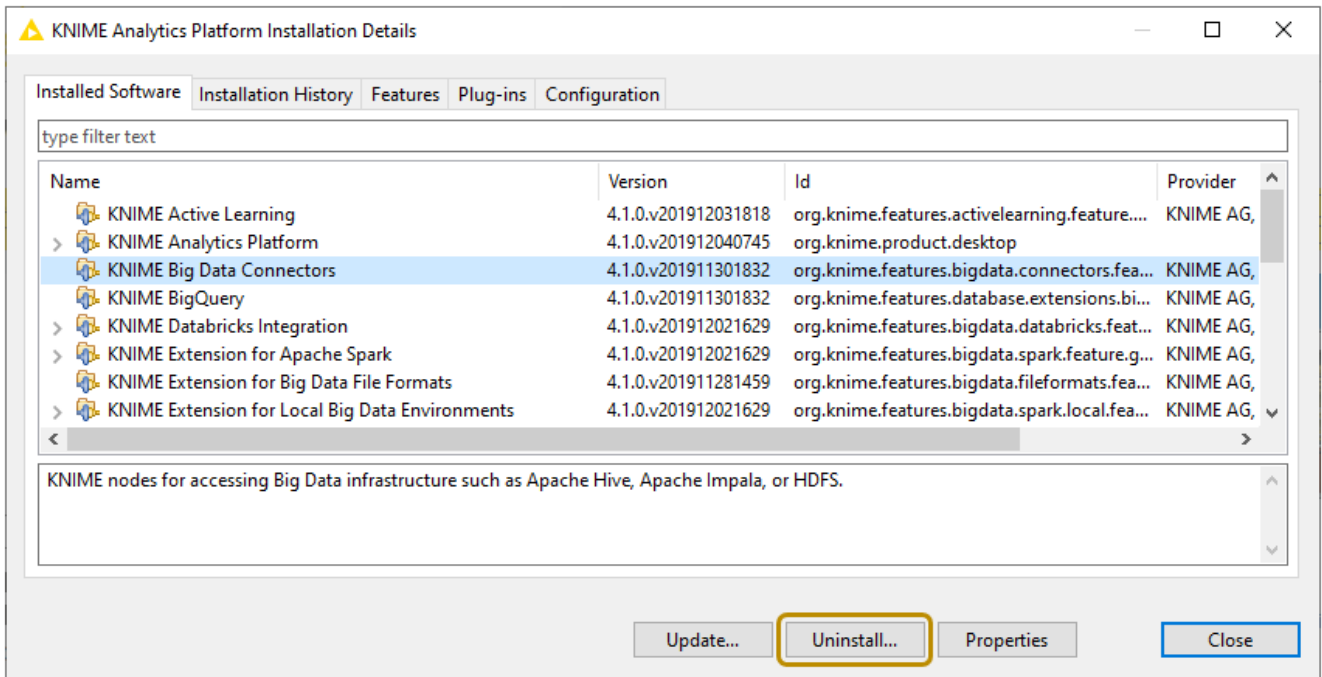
KNIME Analytics Platform Installation Details

Installed Software | Installation History | Features | Plug-ins | Configuration

type filter text

| Name | Version | Id | Provider |
|---|---|---|---|
| KNIME Active Learning | 4.1.0.v201912031818 | org.knime.features.activelearning.feature.... | KNIME AG, |
| KNIME Analytics Platform | 4.1.0.v201912040745 | org.knime.product.desktop | |
| KNIME Big Data Connectors | 4.1.0.v201911301832 | org.knime.features.bigdata.connectors.fea... | KNIME AG, |
| KNIME BigQuery | 4.1.0.v201911301832 | org.knime.features.database.extensions.bi... | KNIME AG, |
| KNIME Databricks Integration | 4.1.0.v201912021629 | org.knime.features.bigdata.databricks.feat... | KNIME AG, |
| KNIME Extension for Apache Spark | 4.1.0.v201912021629 | org.knime.features.bigdata.spark.feature.g... | KNIME AG, |
| KNIME Extension for Big Data File Formats | 4.1.0.v201911281459 | org.knime.features.bigdata.fileformats.fea... | KNIME AG, |
| KNIME Extension for Local Big Data Environments | 4.1.0.v201912021629 | org.knime.features.bigdata.spark.local.fea... | KNIME AG, |

KNIME nodes for accessing Big Data infrastructure such as Apache Hive, Apache Impala, or HDFS.

Update... Uninstall... Properties Close